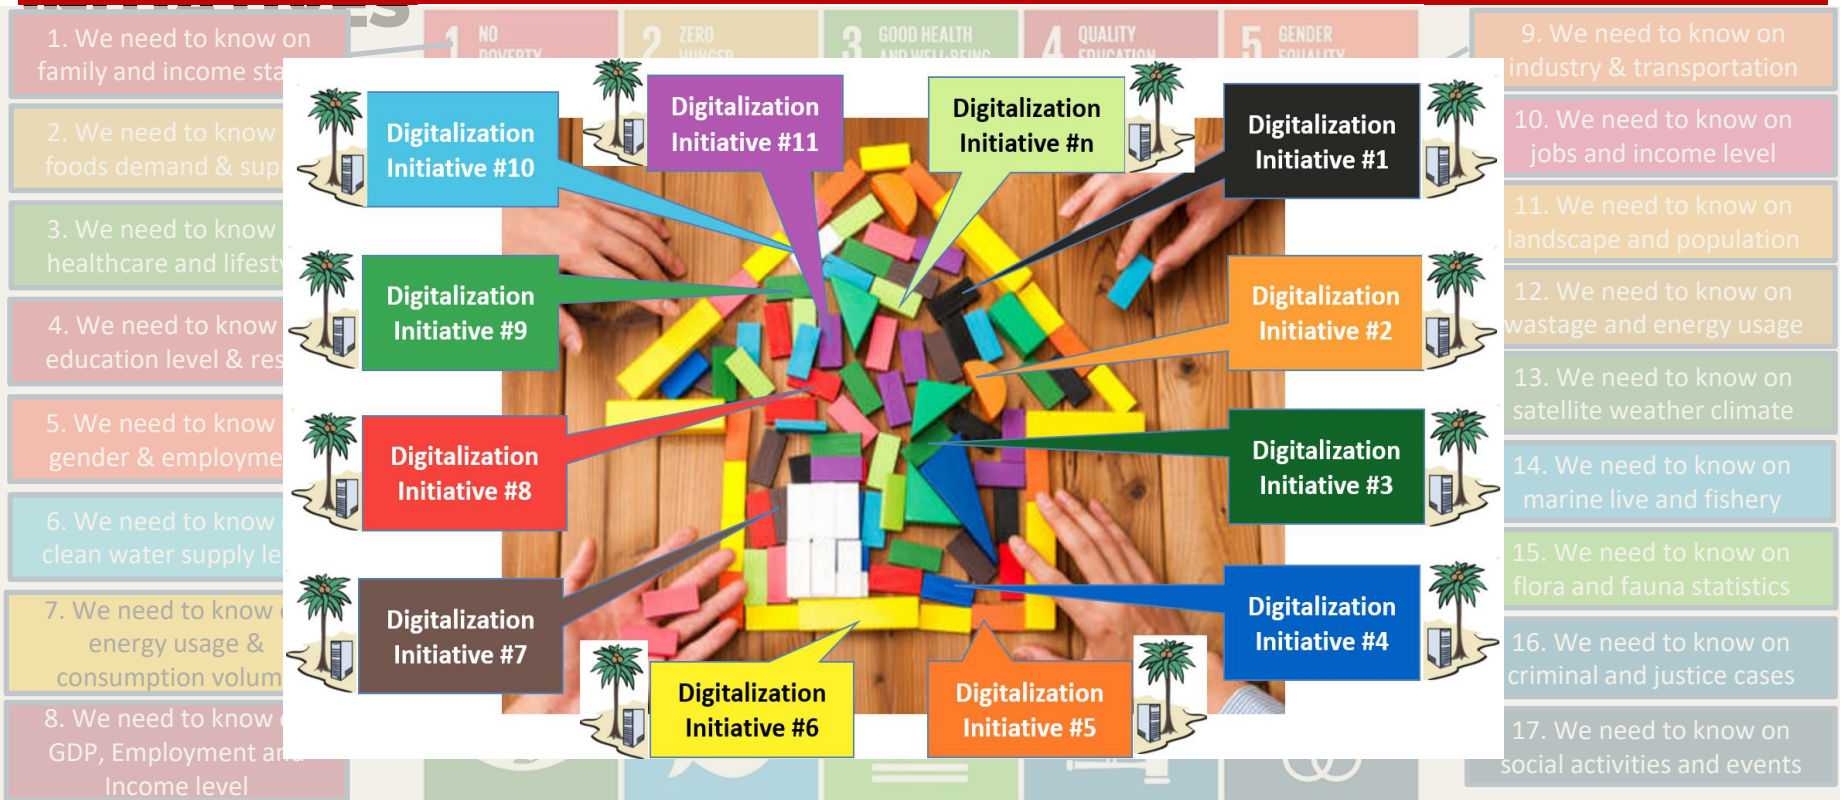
1. We need to know on family and income sta

2. We need to know foods demand & sup

3. We need to know healthcare and lifest

4. We need to know education level & res

5. We need to know gender & employme

6. We need to know clean water supply le

7. We need to know energy usage & consumption volum

8. We need to know GDP, Employment and Income level

1 NO POVERTY

2 ZERO HUNGER

3 GOOD HEALTH AND WELL-BEING

4 QUALITY EDUCATION

5 GENDER EQUALITY

9. We need to know on industry & transportation

10. We need to know on jobs and income level

11. We need to know on landscape and population

12. We need to know on wastage and energy usage

13. We need to know on satellite weather climate

14. We need to know on marine live and fishery

15. We need to know on flora and fauna statistics

16. We need to know on criminal and justice cases

17. We need to know on social activities and events

Digitalization Initiative #10

Digitalization Initiative #11

Digitalization Initiative #n

Digitalization Initiative #1

Digitalization Initiative #9

Digitalization Initiative #2

Digitalization Initiative #8

Digitalization Initiative #3

Digitalization Initiative #7

Digitalization Initiative #4

Digitalization Initiative #6

Digitalization Initiative #5